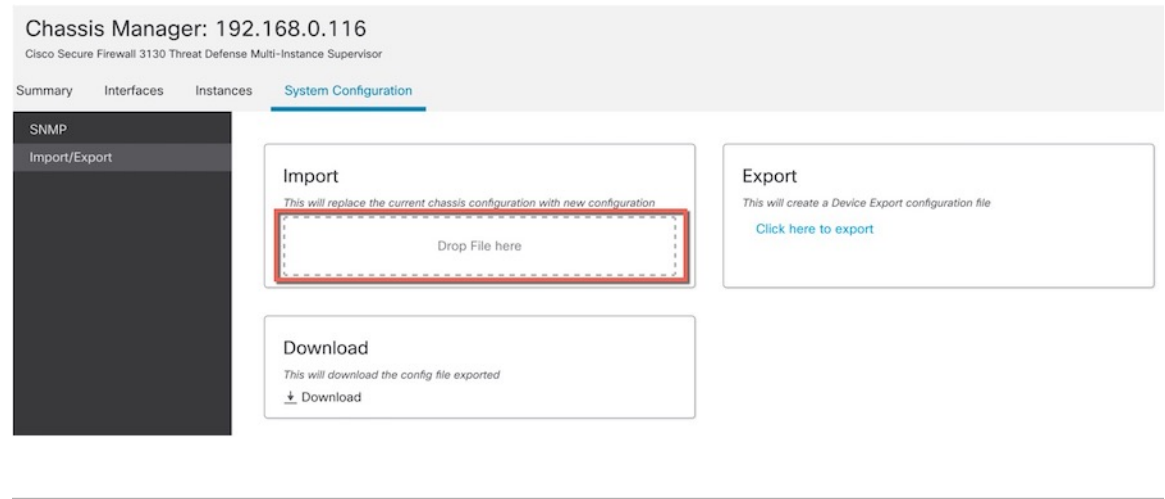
Chassis Manager: 192.168.0.116
Cisco Secure Firewall 3130 Threat Defense Multi-Instance Supervisor

Summary Interfaces Instances System Configuration

SNMP
Import/Export

Import
This will replace the current chassis configuration with new configuration
Drop File here

Export
This will create a Device Export configuration file
Click here to export

Download
This will download the config file exported
Download